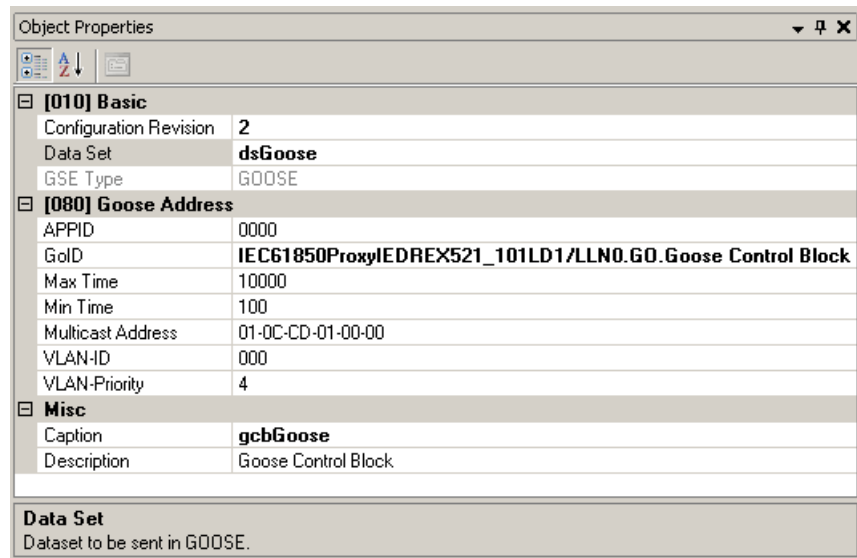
Object Properties

[010] Basic

| | |
|---|---|
| Configuration Revision | 2 |
| Data Set | dsGoose |
| GSE Type | GOOSE |

[080] Goose Address

| | |
|---|---|
| APPID | 0000 |
| GoID | IEC61850ProxyIEDREX521_101LD1/LLN0.GO.Goose Control Block |
| Max Time | 10000 |
| Min Time | 100 |
| Multicast Address | 01-0C-CD-01-00-00 |
| VLAN-ID | 000 |
| VLAN-Priority | 4 |

Misc

| | |
|---|---|
| Caption | gcbGoose |
| Description | Goose Control Block |

Data Set
Dataset to be sent in GOOSE.